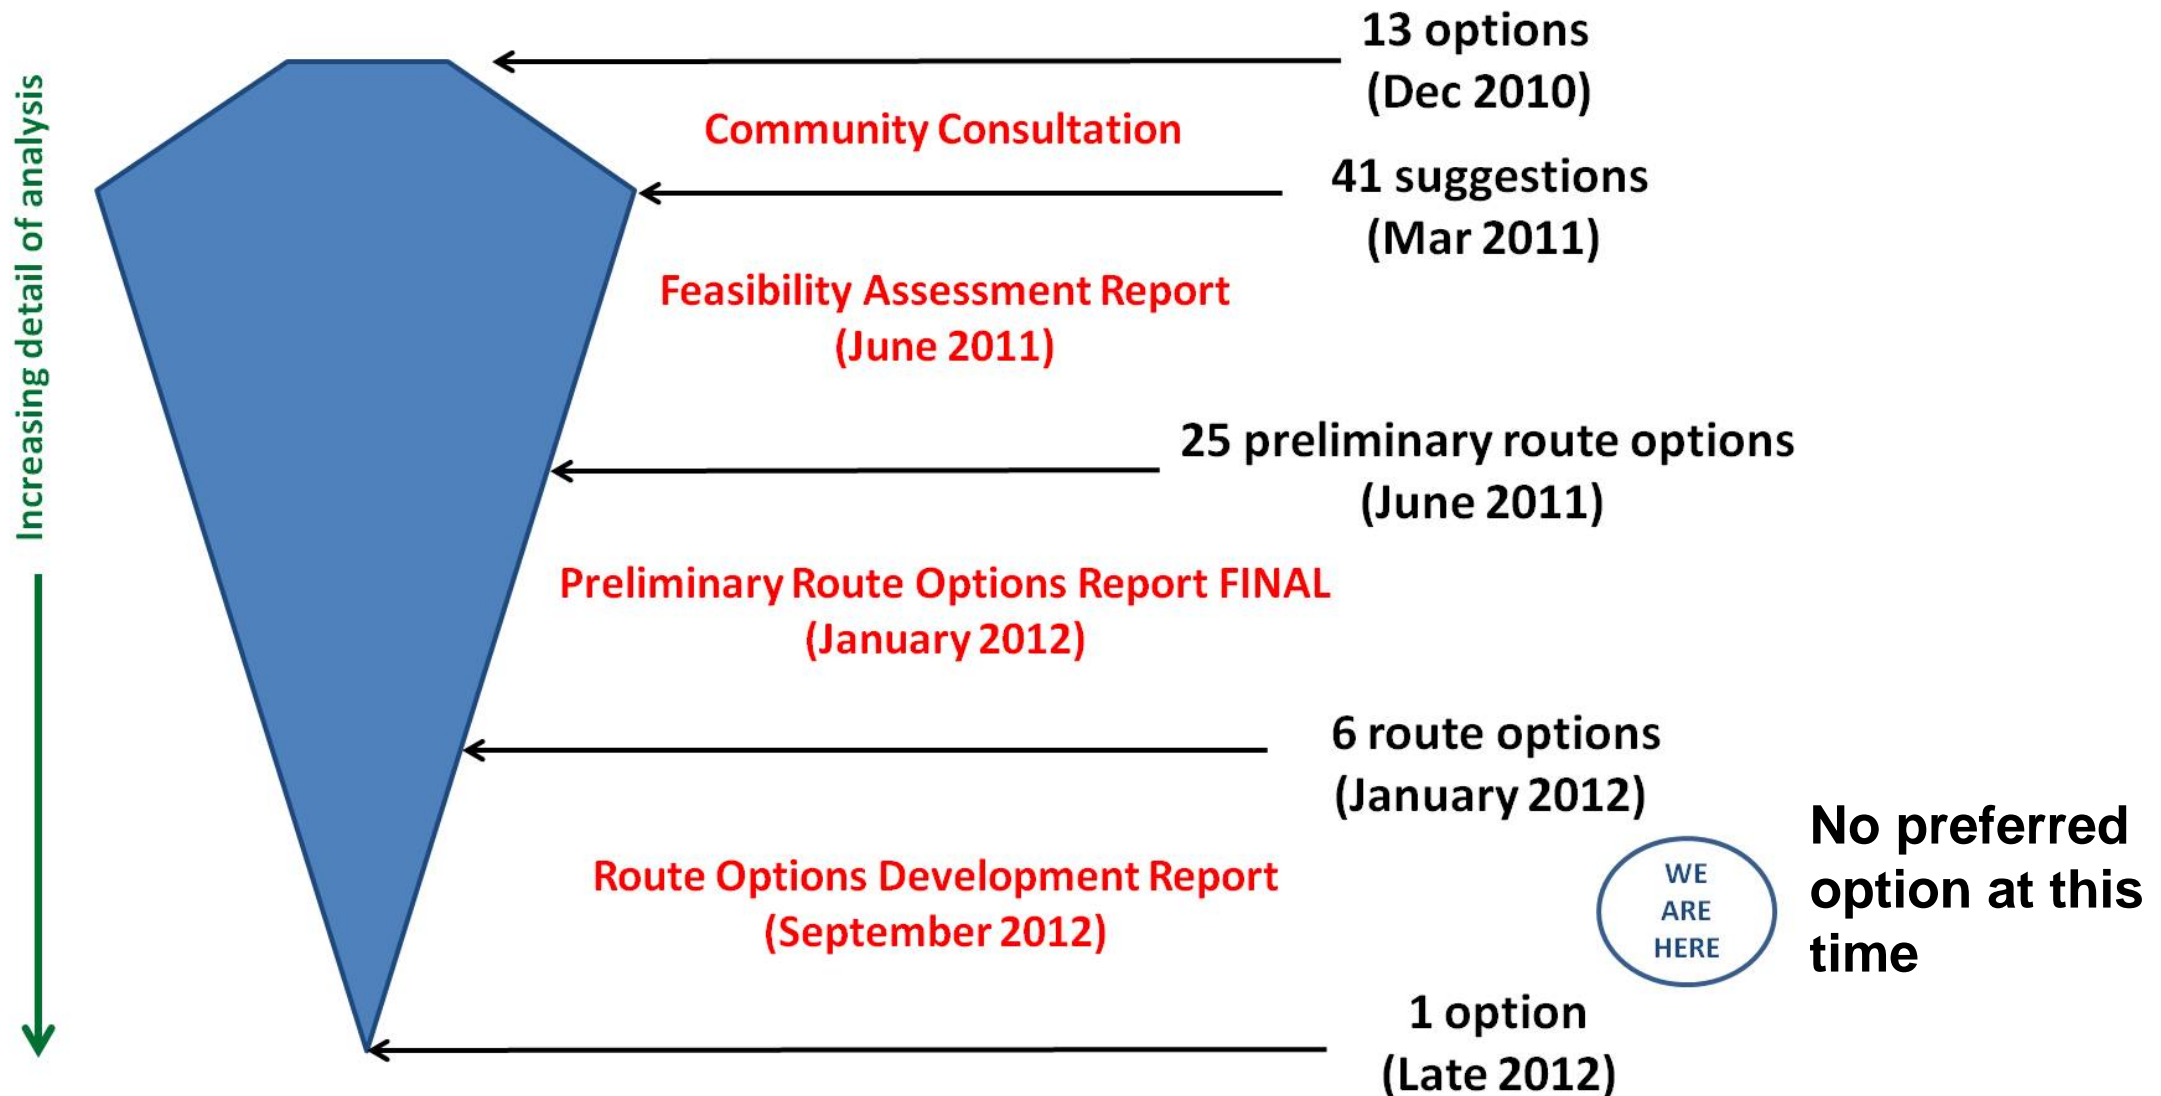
Increasing detail of analysis

13 options
(Dec 2010)

Community Consultation

41 suggestions
(Mar 2011)

Feasibility Assessment Report
(June 2011)

25 preliminary route options
(June 2011)

Preliminary Route Options Report FINAL
(January 2012)

6 route options
(January 2012)

Route Options Development Report
(September 2012)

WE
ARE
HERE

No preferred option at this time

1 option
(Late 2012)